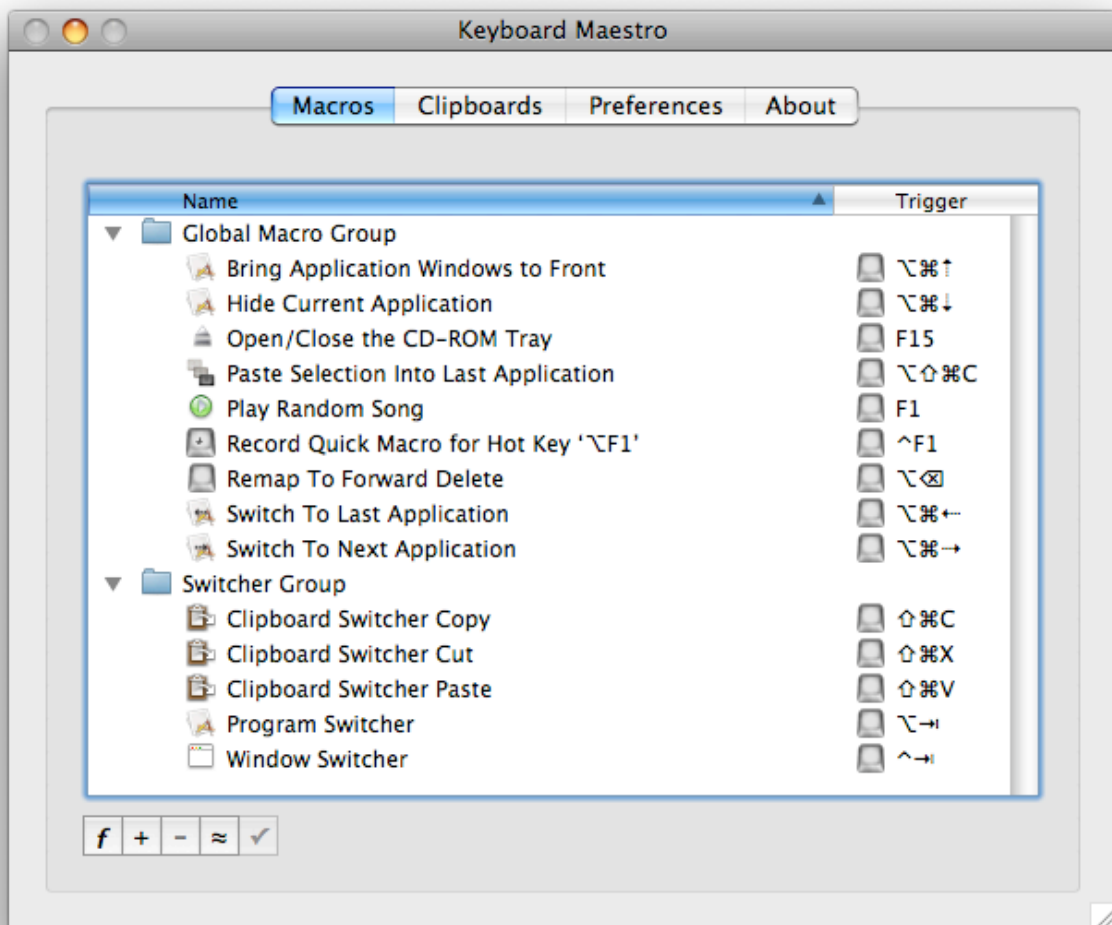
Keyboard Maestro

Macros | Clipboards | Preferences | About

| Name | Trigger |
|---|---|
| Global Macro Group | |
| Bring Application Windows to Front | ⌥⌘↑ |
| Hide Current Application | ⌥⌘↓ |
| Open/Close the CD-ROM Tray | F15 |
| Paste Selection Into Last Application | ⌥⇧⌘C |
| Play Random Song | F1 |
| Record Quick Macro for Hot Key '⌥F1' | ^F1 |
| Remap To Forward Delete | ⌥⌫ |
| Switch To Last Application | ⌥⌘← |
| Switch To Next Application | ⌥⌘→ |
| Switcher Group | |
| Clipboard Switcher Copy | ⇧⌘C |
| Clipboard Switcher Cut | ⇧⌘X |
| Clipboard Switcher Paste | ⇧⌘V |
| Program Switcher | ⌥⇥ |
| Window Switcher | ^⇥ |

f + − ≈ ✓